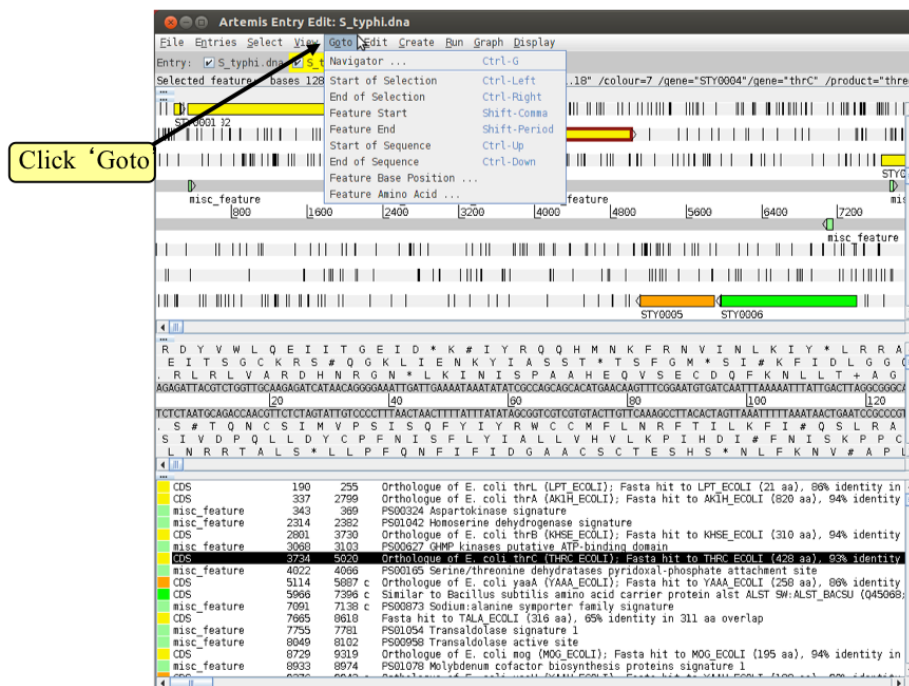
Artemis Entry Edit: S_typhi.dna

File Entries Select View Goto Edit Create Run Graph Display

Entry: S_typhi.dna S_t

Selected feature bases 128 .18" /colour=7 /gene="STY0004"/gene="thrC" /product="thre

Navigator ... Ctrl-G
Start of Selection Ctrl-Left
End of Selection Ctrl-Right
Feature Start Shift-Comma
Feature End Shift-Period
Start of Sequence Ctrl-Up
End of Sequence Ctrl-Down
Feature Base Position ...
Feature Amino Acid ...

Click ‘Goto

STY0001 32

misc_feature
800 1600 2400 3200 4000 4800 5600 6400 7200
feature
misc_feature
STY0005 STY0006

R D Y V W L Q E I I T G E I D * K # I Y R Q Q H M N K F R N V I N L K I Y * L R R A
E I T S G C K R S # Q G K L I E N K Y I A S S T * T S F G M * S I # K F I D L G G
. R L R L V A R D H N R G N * K L I N I S P A A H E Q V S E C D Q F K N L L T + A G
AGAGATTACGTCTGGTTGCAAGAGATCATAACAGGGGAAATTGATTGAAAATAAATATATCGCCAGCAGCACATGAACAAGTTTCGGAATGTGATCAATTTAAAAATTTATTGACTTAGGCGGGCA
20 40 60 80 100 120
TCTCTAATGCAGACCAACGTTCTCTAGTATTGTCCCCTTTAACTAACTTTTATTTATATAGCGGTCGTCGTGTACTTGTTCAAAGCCTTACACTAGTTAAATTTTTAAATAACTGAATCCGCCCGT
. S # T Q N C S I M V P S I S Q F Y I Y R W C C M F L N R F T I L K F I # Q S L R A
S I V D P Q L L D Y C P F N I S F L Y I A L L V H V L K P I H D I # F N I S K P P C
L N R R T A L S * L L P F Q N F I F I D G A A C S C T E S H S * N L F K N V # A P L

| CDS | 190 | 255 | Orthologue of E. coli thrL (LPT_ECOLI); Fasta hit to LPT_ECOLI (21 aa), 86% identity in |
|---|---|---|---|
| CDS | 337 | 2799 | Orthologue of E. coli thrA (AK1H_ECOLI); Fasta hit to AK1H_ECOLI (820 aa), 94% identity |
| misc_feature | 343 | 369 | PS00324 Aspartokinase signature |
| misc_feature | 2314 | 2382 | PS01042 Homoserine dehydrogenase signature |
| CDS | 2801 | 3730 | Orthologue of E. coli thrB (KHSE_ECOLI); Fasta hit to KHSE_ECOLI (310 aa), 94% identity |
| misc_feature | 3068 | 3103 | PS00627 GHMP kinases putative ATP-binding domain |
| CDS | 3734 | 5020 | Orthologue of E. coli thrC (THRC_ECOLI); Fasta hit to THRC_ECOLI (428 aa), 93% identity |
| misc_feature | 4022 | 4066 | PS00165 Serine/threonine dehydratases pyridoxal-phosphate attachment site |
| CDS | 5114 | 5887 c | Orthologue of E. coli yaaA (YAAA_ECOLI); Fasta hit to YAAA_ECOLI (258 aa), 86% identity |
| CDS | 5966 | 7396 c | Similar to Bacillus subtilis amino acid carrier protein alst ALST SW:ALST_BACSU (Q45068; |
| misc_feature | 7091 | 7138 c | PS00873 Sodium:alanine symporter family signature |
| CDS | 7665 | 8618 | Fasta hit to TALA_ECOLI (316 aa), 65% identity in 311 aa overlap |
| misc_feature | 7755 | 7781 | PS01054 Transaldolase signature 1 |
| misc_feature | 8049 | 8102 | PS00958 Transaldolase active site |
| CDS | 8729 | 9319 | Orthologue of E. coli mog (MOG_ECOLI); Fasta hit to MOG_ECOLI (195 aa), 94% identity in |
| misc_feature | 8933 | 8974 | PS01078 Molybdenum cofactor biosynthesis proteins signature 1 |